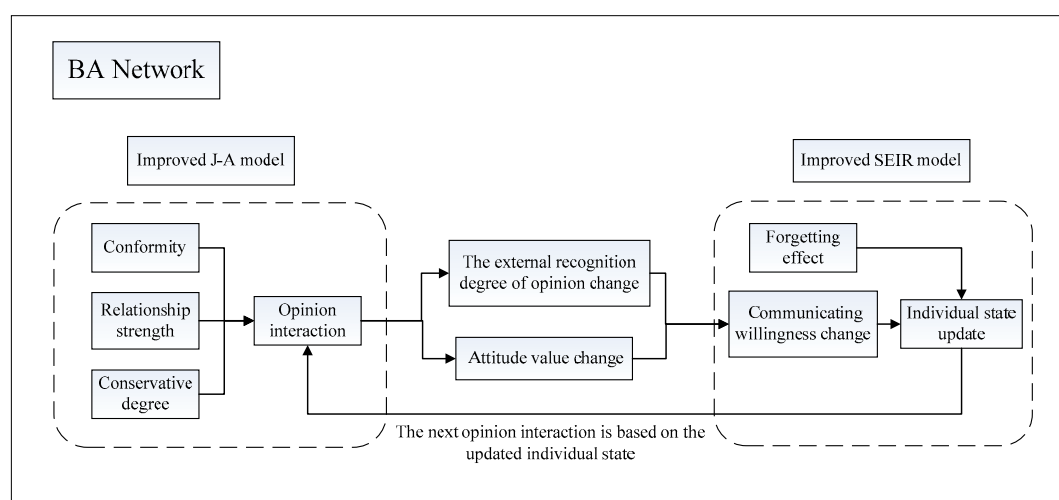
BA Network

Improved J-A model

Improved SEIR model

Conformity

Relationship strength

Conservative degree

Opinion interaction

The external recognition degree of opinion change

Attitude value change

Forgetting effect

Communicating willingness change

Individual state update

The next opinion interaction is based on the updated individual state